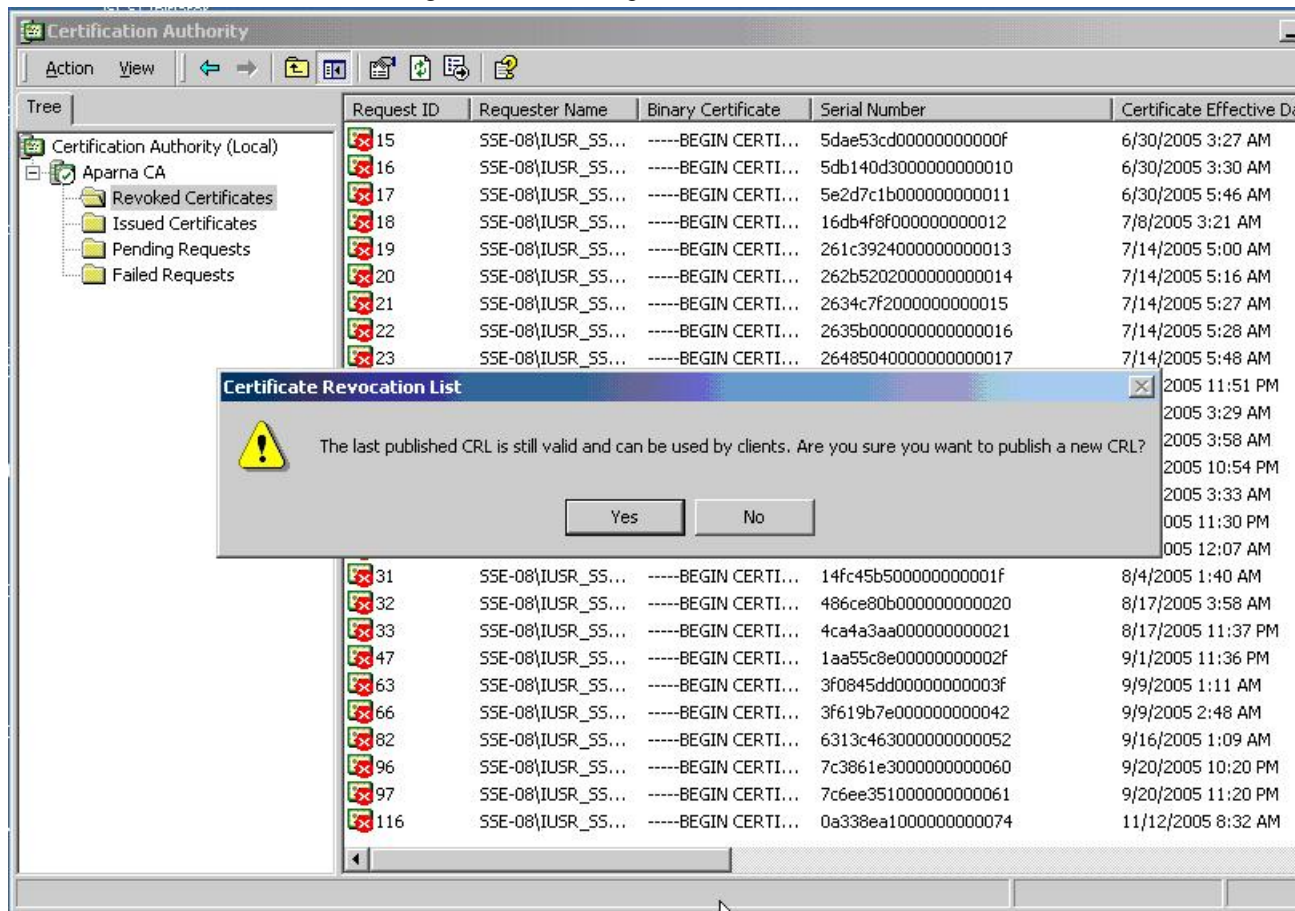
Certification Authority

Action View

Tree

Certification Authority (Local)
Aparna CA
Revoked Certificates
Issued Certificates
Pending Requests
Failed Requests

| Request ID | Requester Name | Binary Certificate | Serial Number | Certificate Effective Da |
|---|---|---|---|---|
| 15 | SSE-08\IUSR_SS... | -----BEGIN CERTI... | 5dae53cd00000000000f | 6/30/2005 3:27 AM |
| 16 | SSE-08\IUSR_SS... | -----BEGIN CERTI... | 5db140d3000000000010 | 6/30/2005 3:30 AM |
| 17 | SSE-08\IUSR_SS... | -----BEGIN CERTI... | 5e2d7c1b000000000011 | 6/30/2005 5:46 AM |
| 18 | SSE-08\IUSR_SS... | -----BEGIN CERTI... | 16db4f8f000000000012 | 7/8/2005 3:21 AM |
| 19 | SSE-08\IUSR_SS... | -----BEGIN CERTI... | 261c3924000000000013 | 7/14/2005 5:00 AM |
| 20 | SSE-08\IUSR_SS... | -----BEGIN CERTI... | 262b5202000000000014 | 7/14/2005 5:16 AM |
| 21 | SSE-08\IUSR_SS... | -----BEGIN CERTI... | 2634c7f2000000000015 | 7/14/2005 5:27 AM |
| 22 | SSE-08\IUSR_SS... | -----BEGIN CERTI... | 2635b000000000000016 | 7/14/2005 5:28 AM |
| 23 | SSE-08\IUSR_SS... | -----BEGIN CERTI... | 26485040000000000017 | 7/14/2005 5:48 AM |
| | | | | 2005 11:51 PM |
| | | | | 2005 3:29 AM |
| | | | | 2005 3:58 AM |
| | | | | 2005 10:54 PM |
| | | | | 2005 3:33 AM |
| | | | | 005 11:30 PM |
| | | | | 005 12:07 AM |
| 31 | SSE-08\IUSR_SS... | -----BEGIN CERTI... | 14fc45b500000000001f | 8/4/2005 1:40 AM |
| 32 | SSE-08\IUSR_SS... | -----BEGIN CERTI... | 486ce80b000000000020 | 8/17/2005 3:58 AM |
| 33 | SSE-08\IUSR_SS... | -----BEGIN CERTI... | 4ca4a3aa000000000021 | 8/17/2005 11:37 PM |
| 47 | SSE-08\IUSR_SS... | -----BEGIN CERTI... | 1aa55c8e00000000002f | 9/1/2005 11:36 PM |
| 63 | SSE-08\IUSR_SS... | -----BEGIN CERTI... | 3f0845dd00000000003f | 9/9/2005 1:11 AM |
| 66 | SSE-08\IUSR_SS... | -----BEGIN CERTI... | 3f619b7e000000000042 | 9/9/2005 2:48 AM |
| 82 | SSE-08\IUSR_SS... | -----BEGIN CERTI... | 6313c463000000000052 | 9/16/2005 1:09 AM |
| 96 | SSE-08\IUSR_SS... | -----BEGIN CERTI... | 7c3861e3000000000060 | 9/20/2005 10:20 PM |
| 97 | SSE-08\IUSR_SS... | -----BEGIN CERTI... | 7c6ee351000000000061 | 9/20/2005 11:20 PM |
| 116 | SSE-08\IUSR_SS... | -----BEGIN CERTI... | 0a338ea1000000000074 | 11/12/2005 8:32 AM |

Certificate Revocation List

The last published CRL is still valid and can be used by clients. Are you sure you want to publish a new CRL?

Yes No